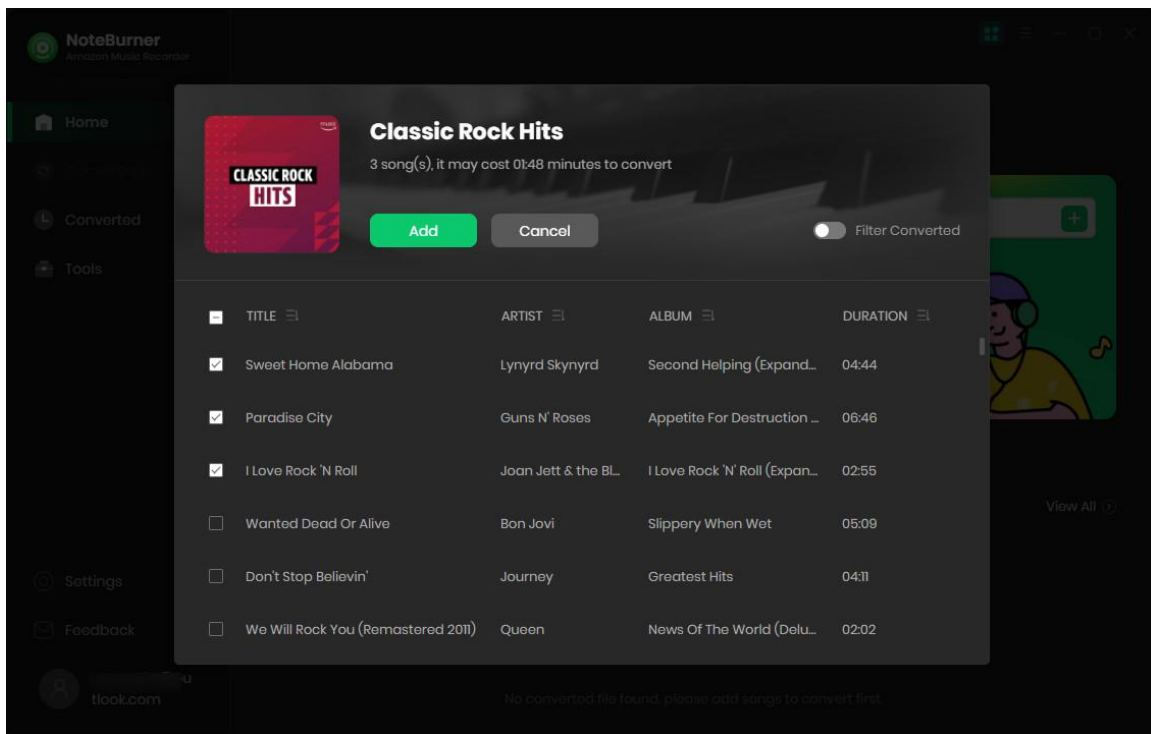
NoteBurner
Amazon Music Recorder

Home
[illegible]
Converted
Tools

Settings
Feedback
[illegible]u
tlook.com

CLASSIC ROCK HITS

Classic Rock Hits
3 song(s), it may cost 01:48 minutes to convert

Add
Cancel
Filter Converted

| | TITLE | ARTIST | ALBUM | DURATION |
|---|---|---|---|---|
| ☑ | Sweet Home Alabama | Lynyrd Skynyrd | Second Helping (Expand... | 04:44 |
| ☑ | Paradise City | Guns N' Roses | Appetite For Destruction ... | 06:46 |
| ☑ | I Love Rock 'N Roll | Joan Jett & the Bl... | I Love Rock 'N' Roll (Expan... | 02:55 |
| ☐ | Wanted Dead Or Alive | Bon Jovi | Slippery When Wet | 05:09 |
| ☐ | Don't Stop Believin' | Journey | Greatest Hits | 04:11 |
| ☐ | We Will Rock You (Remastered 2011) | Queen | News Of The World (Delu... | 02:02 |

View All

No converted file found, please add songs to convert first.